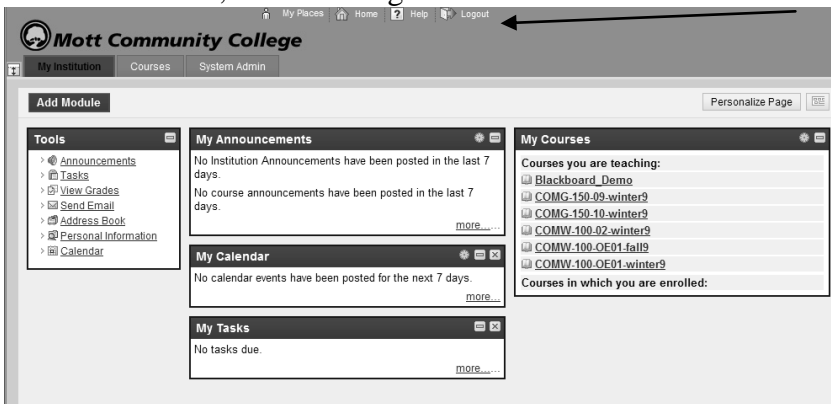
My Places | Home | Help | Logout

Mott Community College

My Institution | Courses | System Admin

Add Module

Personalize Page

Tools

Announcements
Tasks
View Grades
Send Email
Address Book
Personal Information
Calendar

My Announcements

No Institution Announcements have been posted in the last 7 days.

No course announcements have been posted in the last 7 days.

more...

My Calendar

No calendar events have been posted for the next 7 days.

more...

My Tasks

No tasks due.

more...

My Courses

Courses you are teaching:

Blackboard_Demo
COMG-150-09-winter9
COMG-150-10-winter9
COMW-100-02-winter9
COMW-100-OE01-fall9
COMW-100-OE01-winter9

Courses in which you are enrolled: